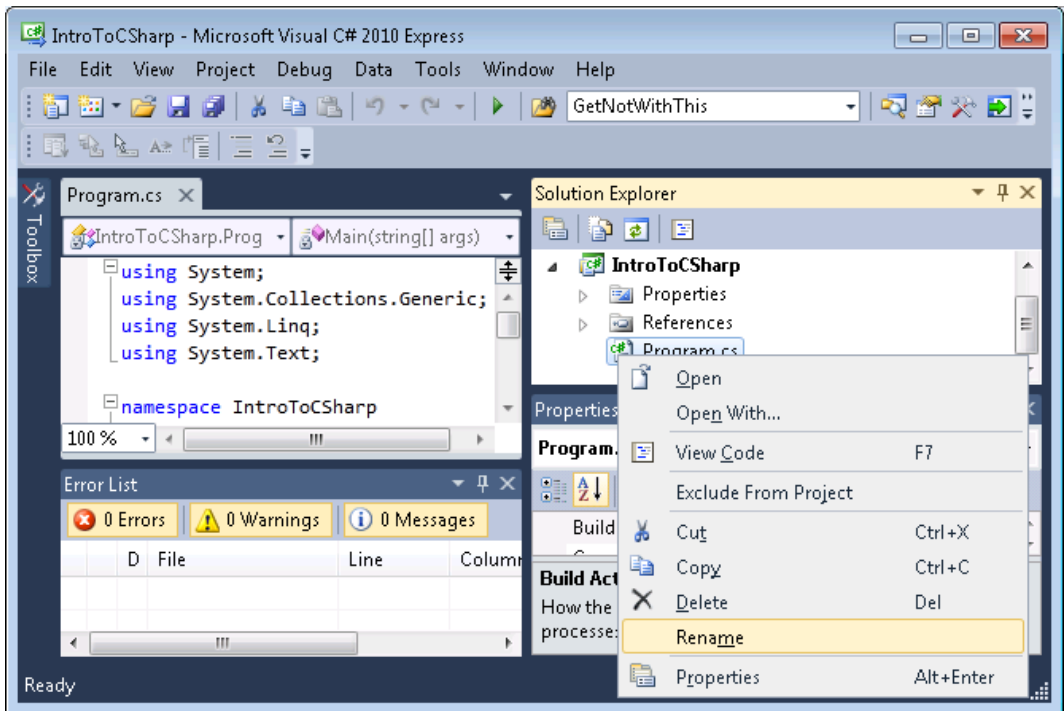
IntroToCSharp - Microsoft Visual C# 2010 Express

File Edit View Project Debug Data Tools Window Help

GetNotWithThis

Program.cs ×

IntroToCSharp.Prog | Main(string[] args)

using System;
using System.Collections.Generic;
using System.Linq;
using System.Text;

namespace IntroToCSharp

100 %

Error List

0 Errors | 0 Warnings | 0 Messages

| | D | File | Line | Column |
|---|---|---|---|---|

Toolbox

Solution Explorer

IntroToCSharp
Properties
References
Program.cs

Properties

Program.

Build

Build Act
How the
processe

Open
Open With...
View Code F7
Exclude From Project
Cut Ctrl+X
Copy Ctrl+C
Delete Del
Rename
Properties Alt+Enter

Ready